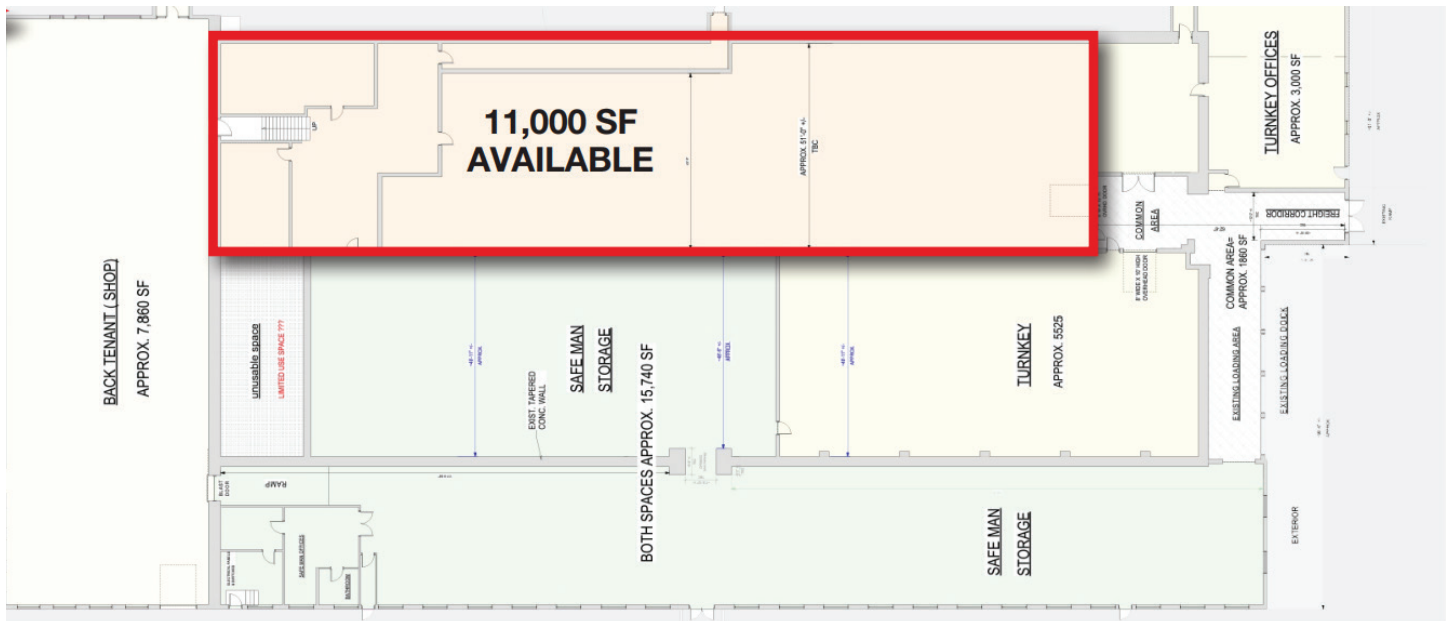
11,000 SF
AVAILABLE

UP

APPROX. 51'-0" +/-
TBC

TURNKEY OFFICES
APPROX. 3,000 SF

COMMON AREA

FREIGHT CORRIDOR

COMMON AREA=
APPROX. 1860 SF

8' WIDE X 10' HIGH OVERHEAD DOOR

BACK TENANT ( SHOP)
APPROX. 7,860 SF

unusable space
LIMITED USE SPACE ???

SAFE MAN
STORAGE

EXIST. TAPERED CONC. WALL

TURNKEY
APPROX. 5525

EXISTING LOADING AREA

EXISTING LOADING DOCK

RAMP

BLAST DOOR

BOTH SPACES APPROX. 15,740 SF

SAFE MAN
STORAGE

EXTERIOR

SAFE MAN OFFICES

BATHROOM